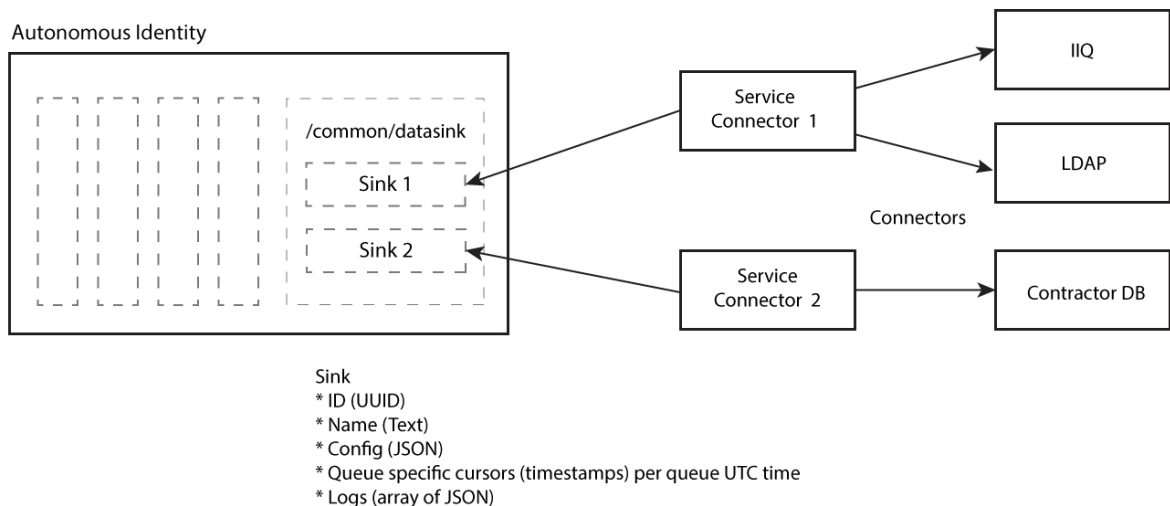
Autonomous Identity

/common/datasink

Sink 1

Sink 2

Service Connector 1

IIQ

LDAP

Connectors

Service Connector 2

Contractor DB

Sink
* ID (UUID)
* Name (Text)
* Config (JSON)
* Queue specific cursors (timestamps) per queue UTC time
* Logs (array of JSON)